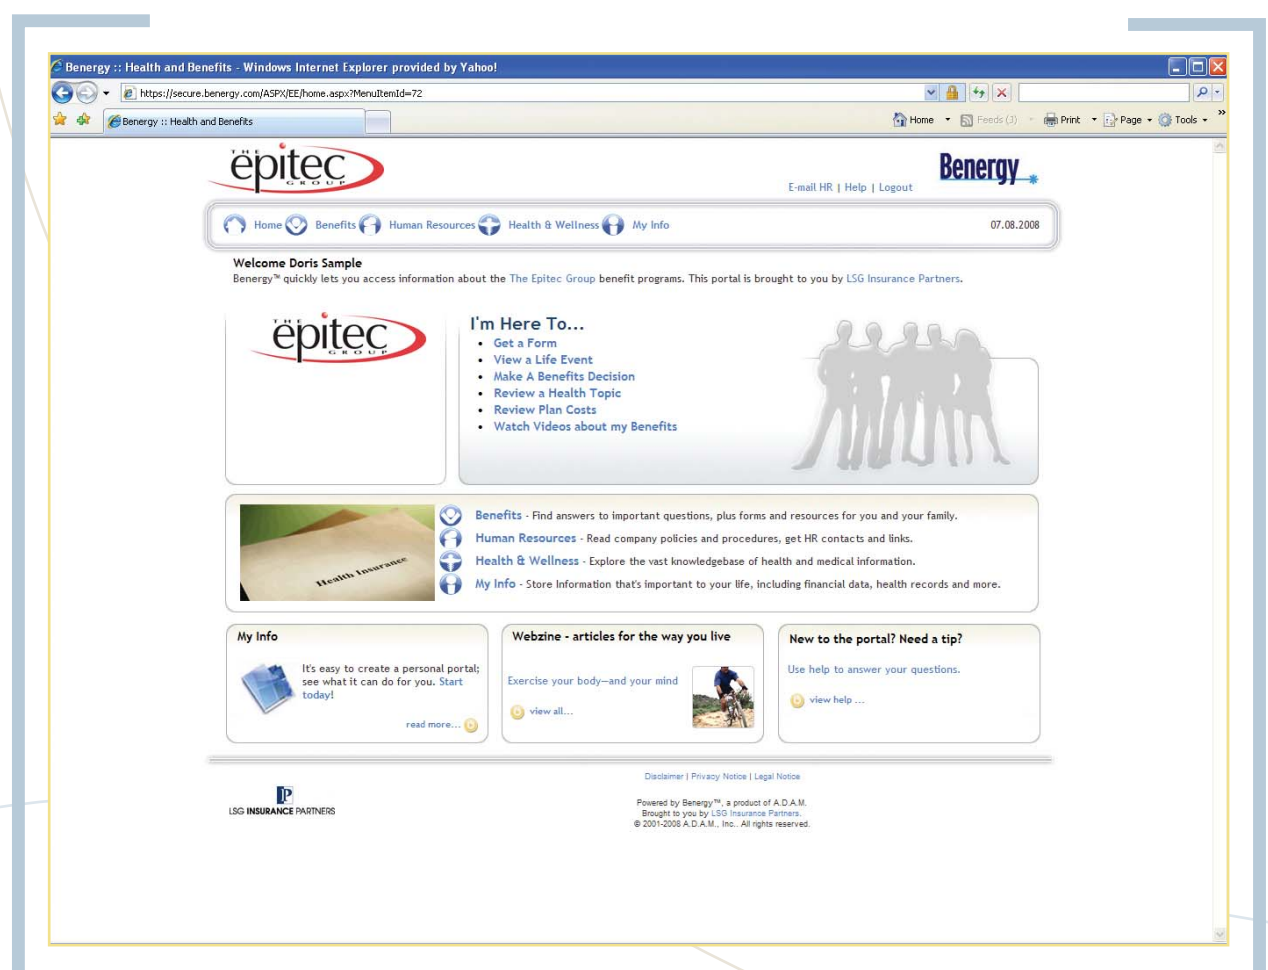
Benergy :: Health and Benefits - Windows Internet Explorer provided by Yahoo!

https://secure.benergy.com/ASPX/EE/home.aspx?MenuItemId=72

Benergy :: Health and Benefits

Home Feeds (J) Print Page Tools

THE epitec GROUP

E-mail HR | Help | Logout

Benergy

Home Benefits Human Resources Health & Wellness My Info 07.08.2008

Welcome Doris Sample
Benergy™ quickly lets you access information about the The Epitec Group benefit programs. This portal is brought to you by LSG Insurance Partners.

THE epitec GROUP

I'm Here To...
- Get a Form
- View a Life Event
- Make A Benefits Decision
- Review a Health Topic
- Review Plan Costs
- Watch Videos about my Benefits

Health Insurance

Benefits - Find answers to important questions, plus forms and resources for you and your family.
Human Resources - Read company policies and procedures, get HR contacts and links.
Health & Wellness - Explore the vast knowledgebase of health and medical information.
My Info - Store Information that's important to your life, including financial data, health records and more.

My Info
It's easy to create a personal portal; see what it can do for you. Start today!
read more...

Webzine - articles for the way you live
Exercise your body—and your mind
view all...

New to the portal? Need a tip?
Use help to answer your questions.
view help ...

Disclaimer | Privacy Notice | Legal Notice

LSG INSURANCE PARTNERS

Powered by Benergy™, a product of A.D.A.M.
Brought to you by LSG Insurance Partners.
© 2001-2008 A.D.A.M., Inc.. All rights reserved.